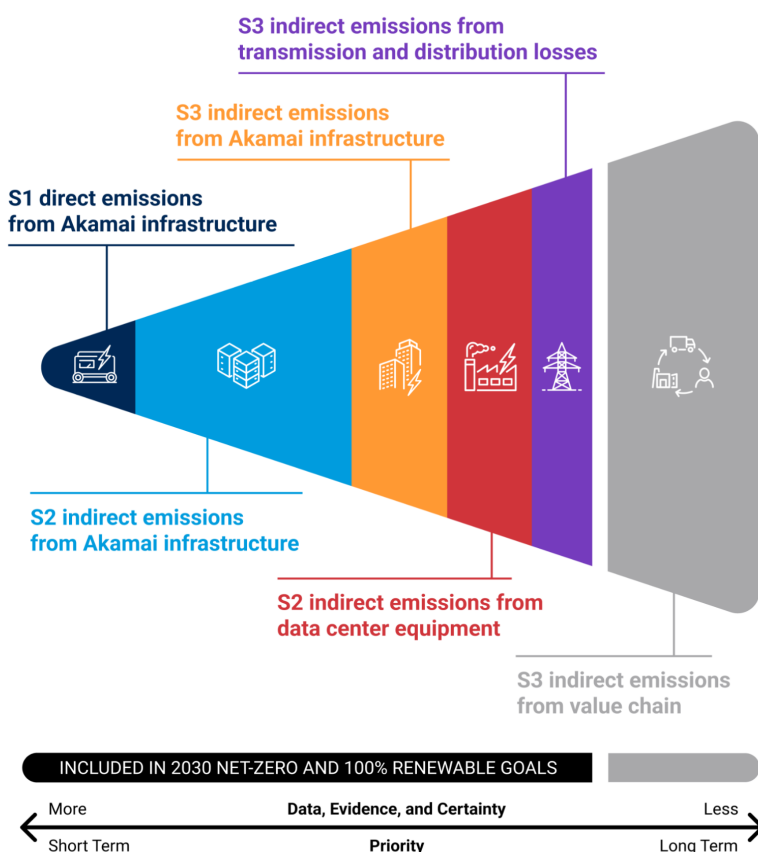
S3 indirect emissions from transmission and distribution losses

S3 indirect emissions from Akamai infrastructure

S1 direct emissions from Akamai infrastructure

S2 indirect emissions from Akamai infrastructure

S2 indirect emissions from data center equipment

S3 indirect emissions from value chain

INCLUDED IN 2030 NET-ZERO AND 100% RENEWABLE GOALS

More
Data, Evidence, and Certainty
Less

Short Term
Priority
Long Term